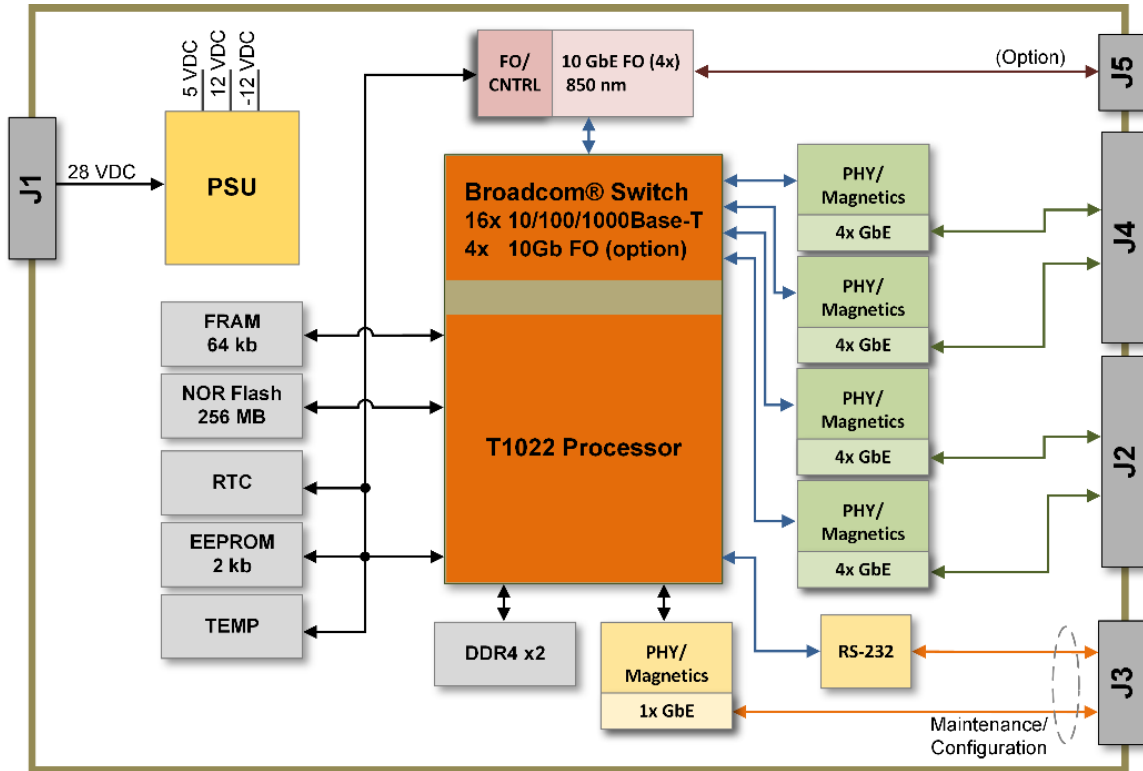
J1

28 VDC

5 VDC
12 VDC
-12 VDC

PSU

FO/ CNTRL

10 GbE FO (4x) 850 nm

(Option)

J5

Broadcom® Switch
16x 10/100/1000Base-T
4x 10Gb FO (option)

T1022 Processor

FRAM 64 kb

NOR Flash 256 MB

RTC

EEPROM 2 kb

TEMP

PHY/ Magnetics
4x GbE

PHY/ Magnetics
4x GbE

PHY/ Magnetics
4x GbE

PHY/ Magnetics
4x GbE

J4

J2

DDR4 x2

PHY/ Magnetics
1x GbE

RS-232

J3

Maintenance/ Configuration